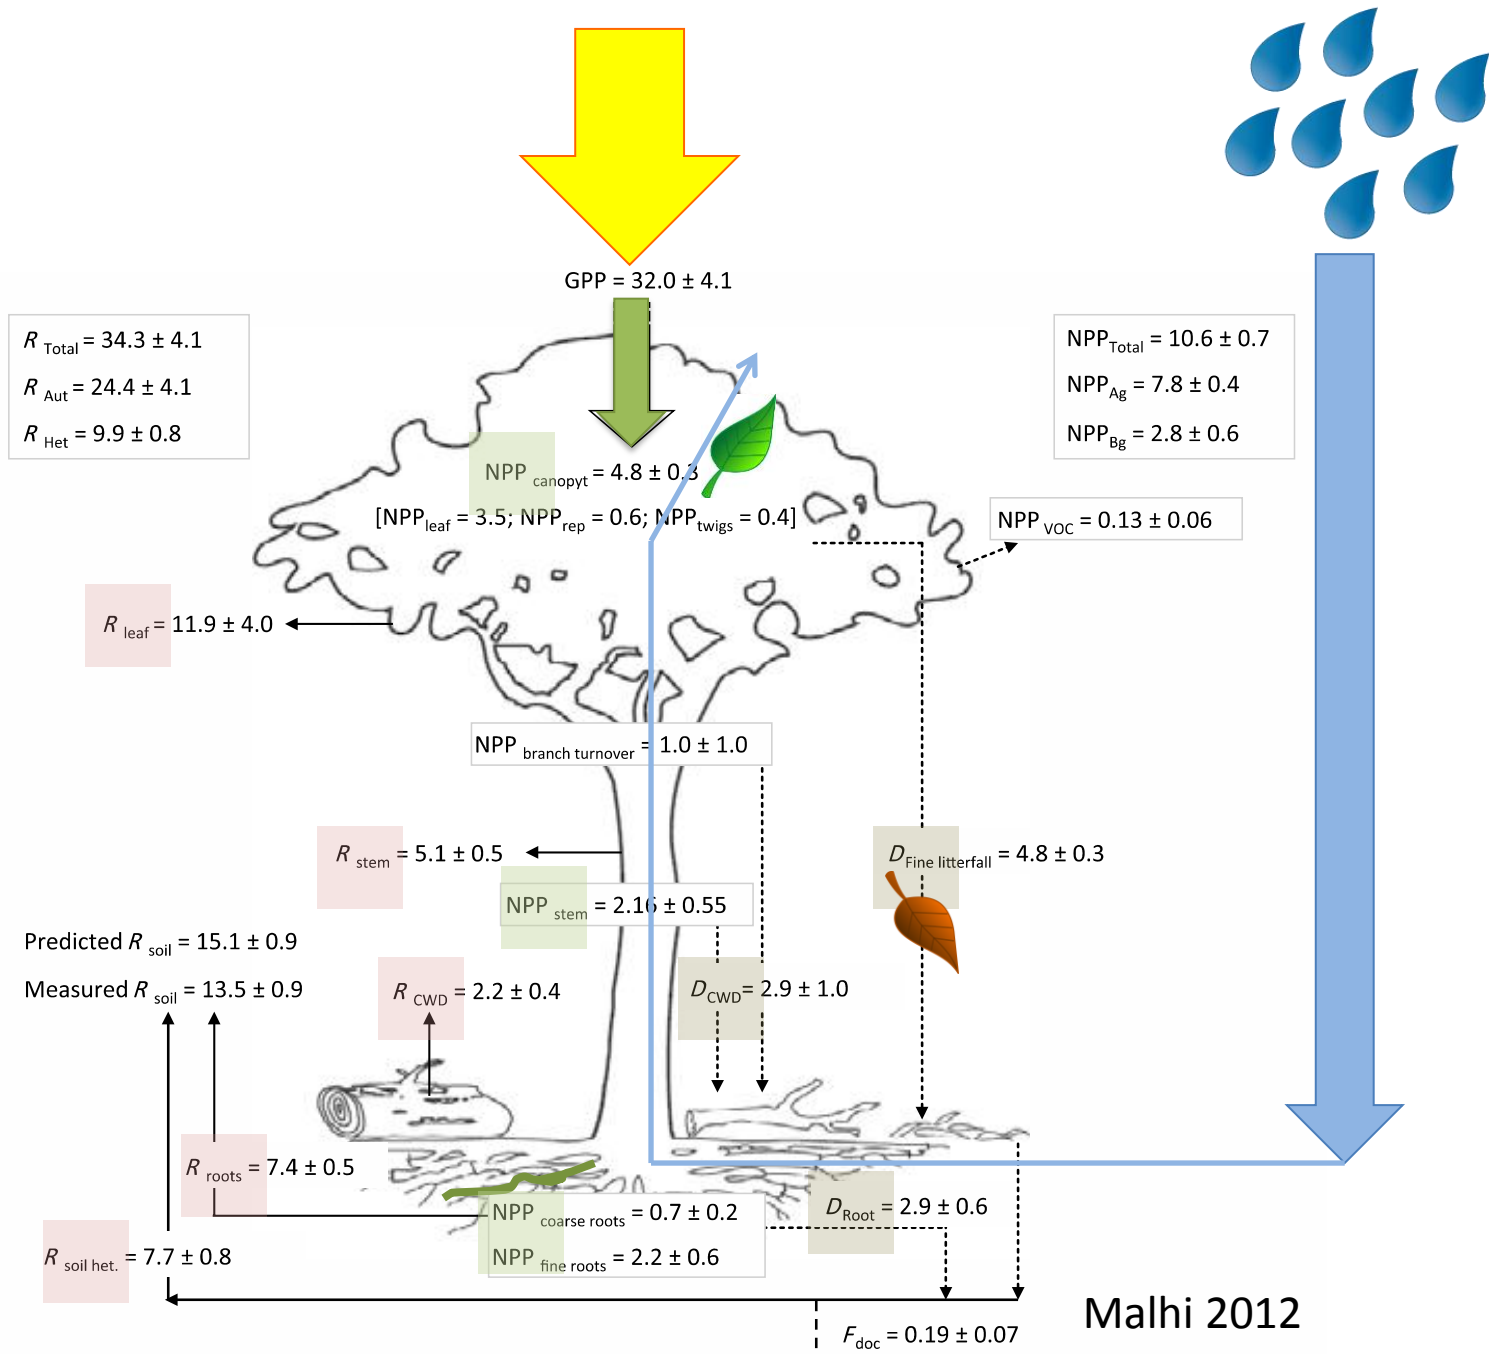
GPP = 32.0 ± 4.1

$R$ Total = 34.3 ± 4.1

$R$ Aut = 24.4 ± 4.1

$R$ Het = 9.9 ± 0.8

NPP Total = 10.6 ± 0.7

NPP Ag = 7.8 ± 0.4

NPP Bg = 2.8 ± 0.6

NPP canopyt = 4.8 ± 0.3

[NPP leaf = 3.5; NPP rep = 0.6; NPP twigs = 0.4]

NPP VOC = 0.13 ± 0.06

$R$ leaf = 11.9 ± 4.0

NPP branch turnover = 1.0 ± 1.0

$R$ stem = 5.1 ± 0.5

$D$ Fine litterfall = 4.8 ± 0.3

NPP stem = 2.16 ± 0.55

Predicted $R$ soil = 15.1 ± 0.9

Measured $R$ soil = 13.5 ± 0.9

$R$ CWD = 2.2 ± 0.4

$D$ CWD = 2.9 ± 1.0

$R$ roots = 7.4 ± 0.5

NPP coarse roots = 0.7 ± 0.2

NPP fine roots = 2.2 ± 0.6

$D$ Root = 2.9 ± 0.6

$R$ soil het. = 7.7 ± 0.8

$F$ doc = 0.19 ± 0.07

Malhi 2012